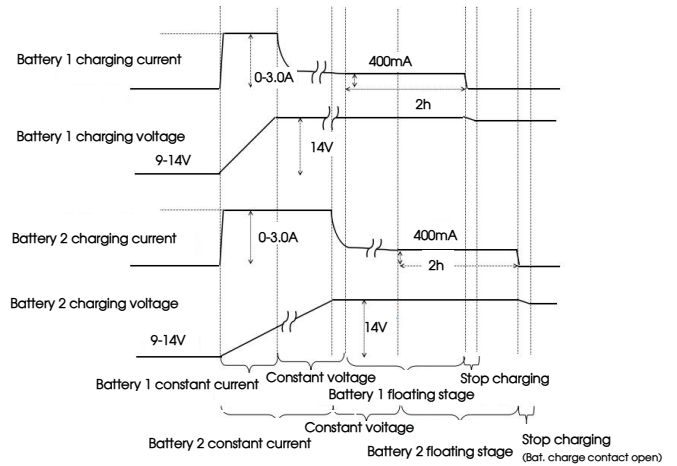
Battery 1 charging current

0-3.0A

400mA

2h

Battery 1 charging voltage

9-14V

14V

Battery 2 charging current

0-3.0A

400mA

2h

Battery 2 charging voltage

9-14V

14V

Battery 1 constant current

Constant voltage

Stop charging

Battery 1 floating stage

Constant voltage

Battery 2 constant current

Battery 2 floating stage

Stop charging
(Bat. charge contact open)